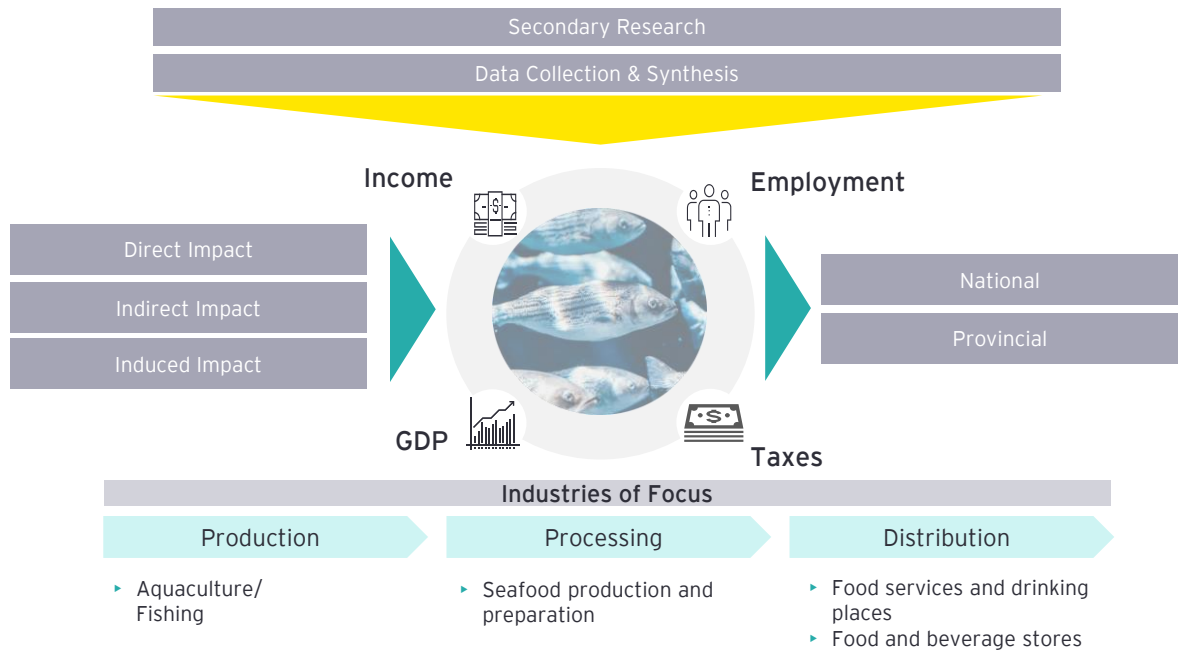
Secondary Research

Data Collection & Synthesis

Income

Employment

Direct Impact

Indirect Impact

Induced Impact

National

Provincial

GDP

Taxes

Industries of Focus

Production

Processing

Distribution

‣ Aquaculture/ Fishing

‣ Seafood production and preparation

‣ Food services and drinking places

‣ Food and beverage stores